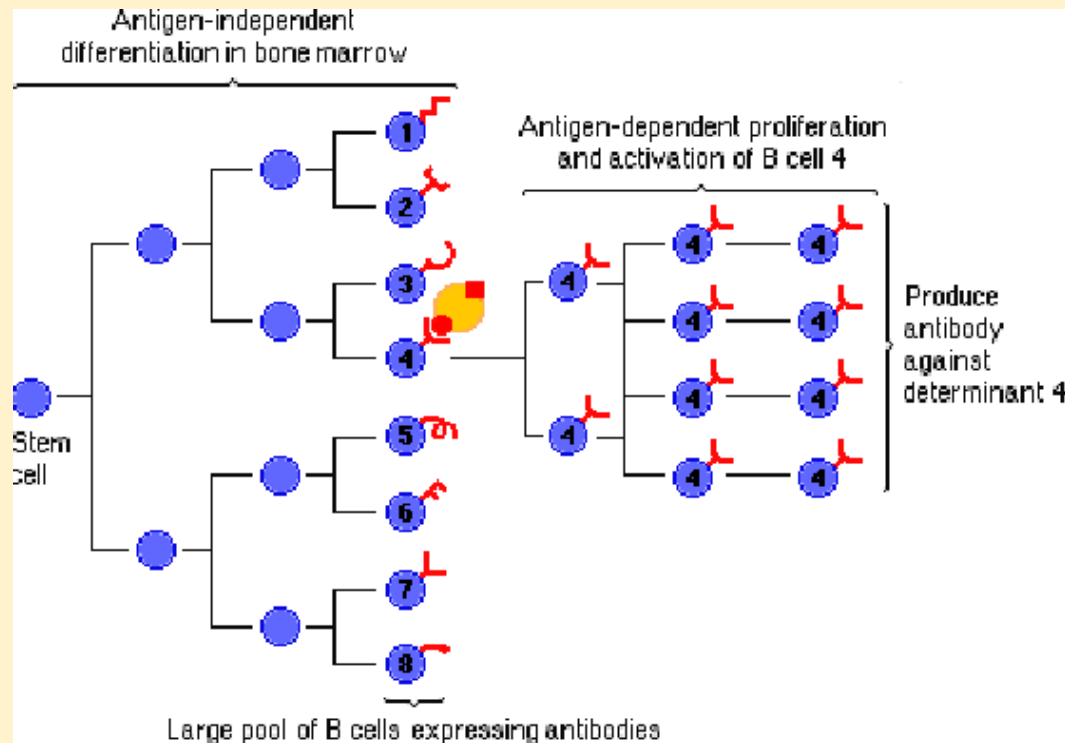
Antigen-independent differentiation in bone marrow

Antigen-dependent proliferation and activation of B cell 4

1
2
3
4
5
6
7
8

4
4
4
4
4
4
4
4
4
4

Produce antibody against determinant 4

Stem cell

Large pool of B cells expressing antibodies